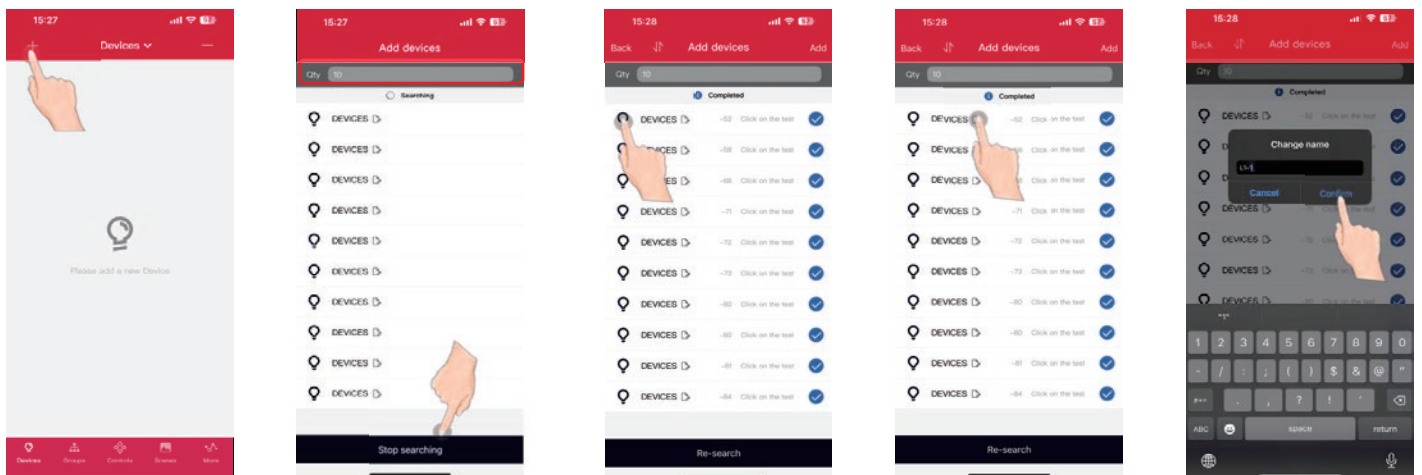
15:27

+ Devices —

Please add a new Device

Devices Groups Controls Scenes More

15:27

Add devices

Qty 10

Searching

DEVICES
DEVICES
DEVICES
DEVICES
DEVICES
DEVICES
DEVICES
DEVICES
DEVICES
DEVICES

Stop searching

15:28

Back Add devices Add

Qty 10

Completed

DEVICES -52 Click on the test
DEVICES -58 Click on the test
DEVICES -68 Click on the test
DEVICES -71 Click on the test
DEVICES -72 Click on the test
DEVICES -73 Click on the test
DEVICES -80 Click on the test
DEVICES -80 Click on the test
DEVICES -81 Click on the test
DEVICES -84 Click on the test

Re-search

15:28

Back Add devices Add

Qty 10

Completed

DEVICES -52 Click on the test
DEVICES -58 Click on the test
DEVICES -68 Click on the test
DEVICES -71 Click on the test
DEVICES -72 Click on the test
DEVICES -73 Click on the test
DEVICES -80 Click on the test
DEVICES -80 Click on the test
DEVICES -81 Click on the test
DEVICES -84 Click on the test

Re-search

15:28

Back Add devices Add

Qty 10

Completed

DEVICES Click on the test
DEVICES
DEVICES
DEVICES
DEVICES
DEVICES

Change name

LV-1

Cancel Confirm

1 2 3 4 5 6 7 8 9 0
- / : ; ( ) $ & @ "
#+= . , ? ! '
ABC space return